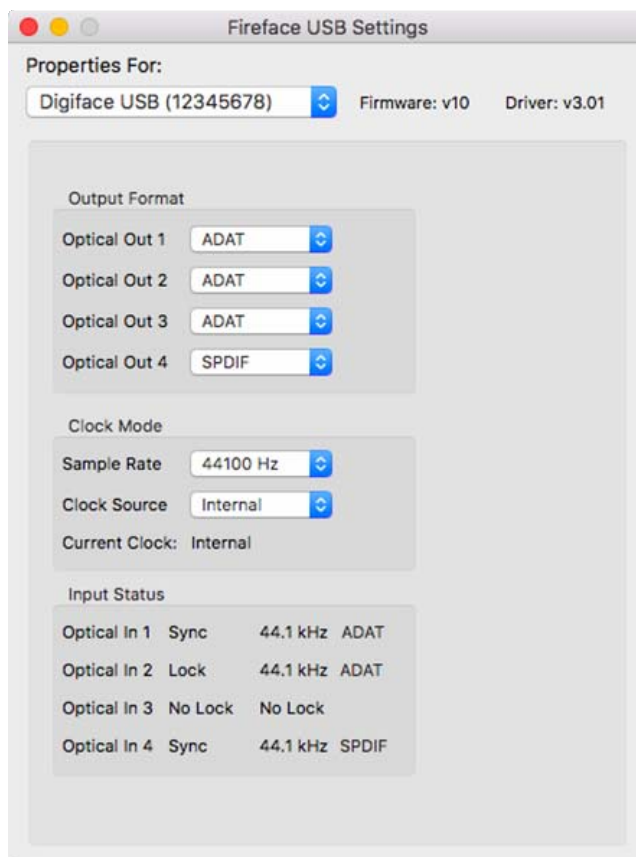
Fireface USB Settings

Properties For:

Digiface USB (12345678)

Firmware: v10

Driver: v3.01

Output Format

Optical Out 1 ADAT

Optical Out 2 ADAT

Optical Out 3 ADAT

Optical Out 4 SPDIF

Clock Mode

Sample Rate 44100 Hz

Clock Source Internal

Current Clock: Internal

Input Status

Optical In 1 Sync 44.1 kHz ADAT

Optical In 2 Lock 44.1 kHz ADAT

Optical In 3 No Lock No Lock

Optical In 4 Sync 44.1 kHz SPDIF